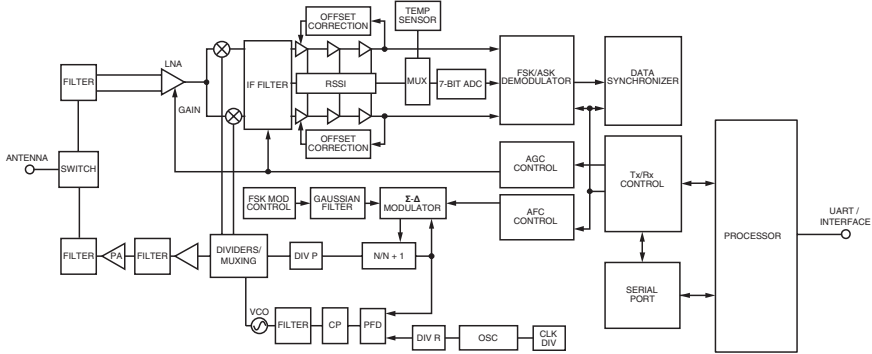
OFFSET CORRECTION

TEMP SENSOR

FILTER

LNA

IF FILTER

RSSI

MUX

7-BIT ADC

FSK/ASK DEMODULATOR

DATA SYNCHRONIZER

GAIN

OFFSET CORRECTION

ANTENNA

SWITCH

AGC CONTROL

Tx/Rx CONTROL

FSK MOD CONTROL

GAUSSIAN FILTER

Σ-Δ MODULATOR

AFC CONTROL

PROCESSOR

UART / INTERFACE

FILTER

PA

FILTER

DIVIDERS/ MUXING

DIV P

N/N + 1

SERIAL PORT

VCO

FILTER

CP

PFD

DIV R

OSC

CLK DIV